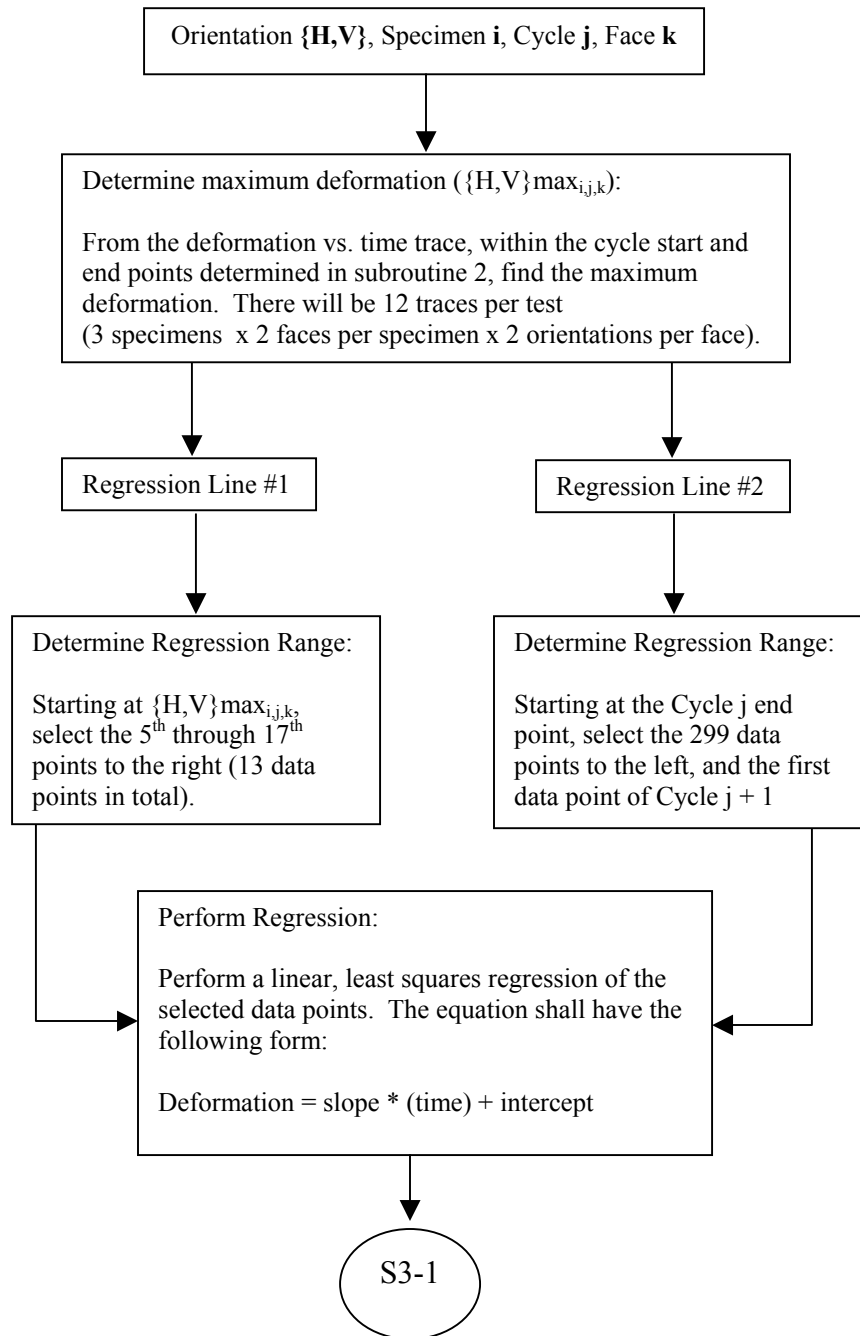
Orientation **{H,V}**, Specimen **i**, Cycle **j**, Face **k**

Determine maximum deformation ($\{H,V\}max_{i,j,k}$):

From the deformation vs. time trace, within the cycle start and end points determined in subroutine 2, find the maximum deformation. There will be 12 traces per test (3 specimens x 2 faces per specimen x 2 orientations per face).

Regression Line #1

Regression Line #2

Determine Regression Range:

Starting at $\{H,V\}max_{i,j,k,}$ select the $5^{th}$ through $17^{th}$ points to the right (13 data points in total).

Determine Regression Range:

Starting at the Cycle j end point, select the 299 data points to the left, and the first data point of Cycle j + 1

Perform Regression:

Perform a linear, least squares regression of the selected data points. The equation shall have the following form:

Deformation = slope * (time) + intercept

S3-1